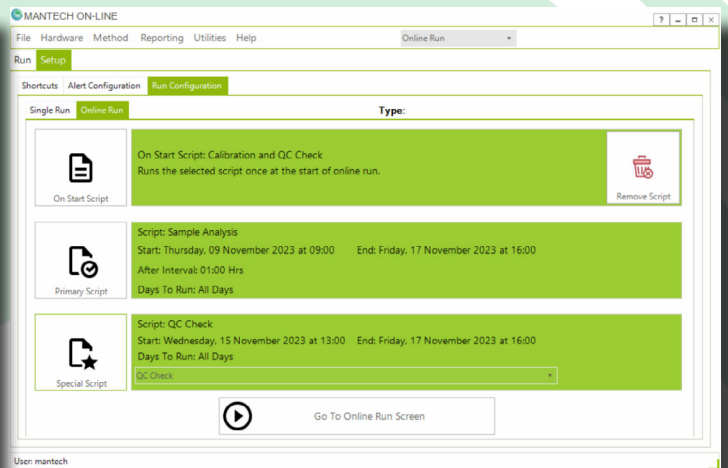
MANTECH ON-LINE

? – □ ×

File Hardware Method Reporting Utilities Help

Online Run

Run Setup

Shortcuts Alert Configuration Run Configuration

Single Run Online Run

Type:

On Start Script

On Start Script: Calibration and QC Check
Runs the selected script once at the start of online run.

Remove Script

Primary Script

Script: Sample Analysis
Start: Thursday, 09 November 2023 at 09:00 End: Friday, 17 November 2023 at 16:00
After Interval: 01:00 Hrs
Days To Run: All Days

Special Script

Script: QC Check
Start: Wednesday, 15 November 2023 at 13:00 End: Friday, 17 November 2023 at 16:00
Days To Run: All Days
QC Check

Go To Online Run Screen

User: mantech